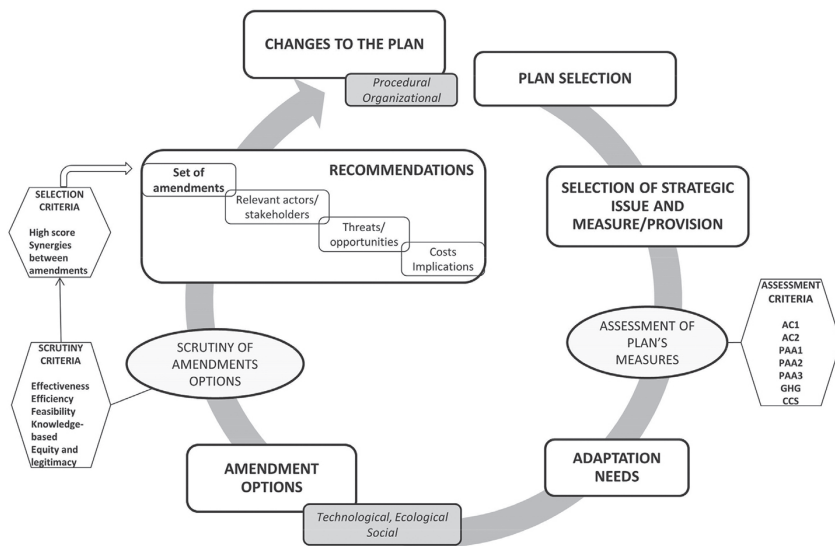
CHANGES TO THE PLAN

Procedural Organizational

PLAN SELECTION

SELECTION CRITERIA

High score Synergies between amendments

Set of amendments

RECOMMENDATIONS

Relevant actors/ stakeholders

Threats/ opportunities

Costs Implications

SELECTION OF STRATEGIC ISSUE AND MEASURE/PROVISION

ASSESSMENT CRITERIA

AC1
AC2
PAA1
PAA2
PAA3
GHG
CCS

ASSESSMENT OF PLAN'S MEASURES

SCRUTINY CRITERIA

Effectiveness
Efficiency
Feasibility
Knowledge-based
Equity and legitimacy

SCRUTINY OF AMENDMENTS OPTIONS

AMENDMENT OPTIONS

Technological, Ecological Social

ADAPTATION NEEDS